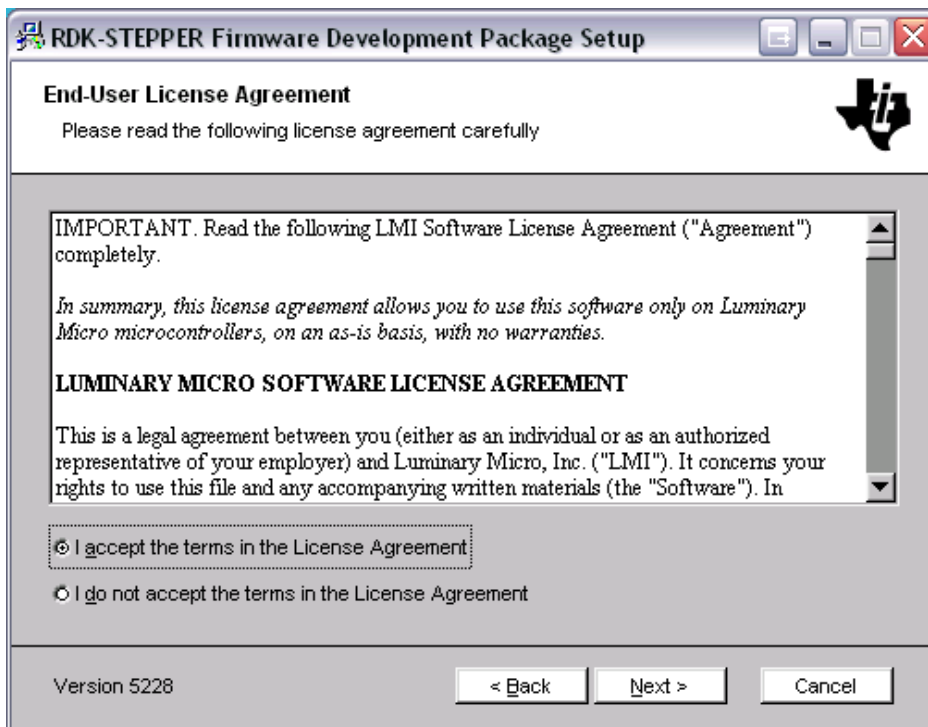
RDK-STEPPER Firmware Development Package Setup

End-User License Agreement

Please read the following license agreement carefully

IMPORTANT. Read the following LMI Software License Agreement ("Agreement") completely.

*In summary, this license agreement allows you to use this software only on Luminary Micro microcontrollers, on an as-is basis, with no warranties.*

**LUMINARY MICRO SOFTWARE LICENSE AGREEMENT**

This is a legal agreement between you (either as an individual or as an authorized representative of your employer) and Luminary Micro, Inc. ("LMI"). It concerns your rights to use this file and any accompanying written materials (the "Software"). In

I accept the terms in the License Agreement

I do not accept the terms in the License Agreement

Version 5228

< Back

Next >

Cancel